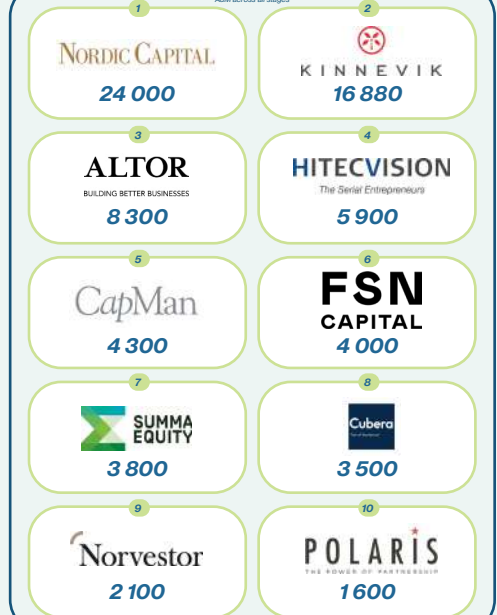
AUM across all stages

1
NORDIC CAPITAL
24 000

2
KINNEVIK
16 880

3
ALTOR
BUILDING BETTER BUSINESSES
8 300

4
HITECVISION
The Serial Entrepreneurs
5 900

5
CapMan
4 300

6
FSN CAPITAL
4 000

7
SUMMA EQUITY
3 800

8
Cubera
3 500

9
Norvestor
2 100

10
POLARIS
THE POWER OF PARTNERSHIP
1 600